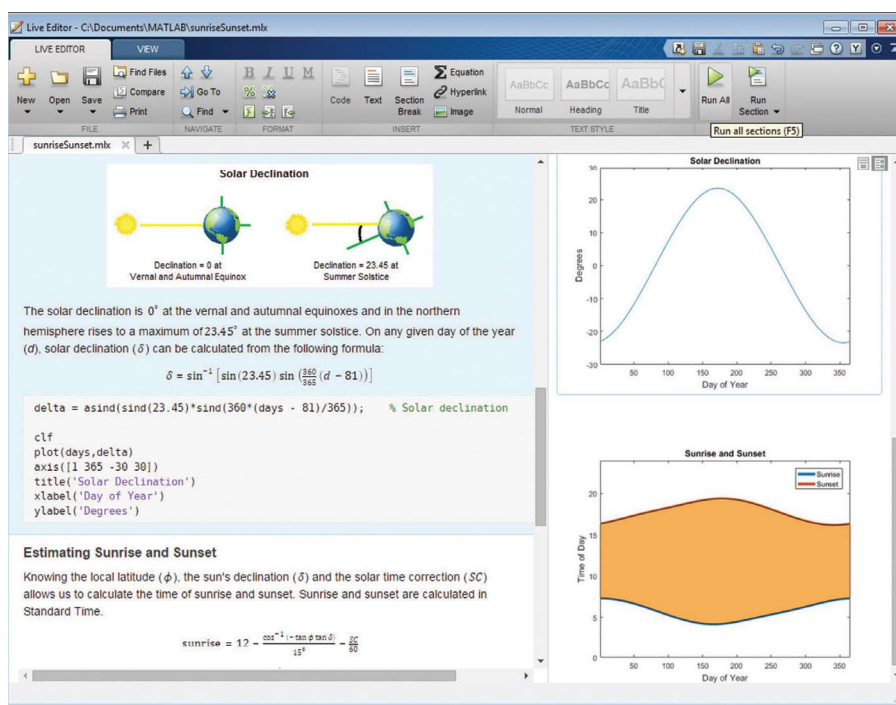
Live Editor - C:\Documents\MATLAB\sunriseSunset.mlx

LIVE EDITOR VIEW

New Open Save
Find Files Compare Print
FILE
Go To Find
NAVIGATE
B I U M
FORMAT
Code Text Section Break
Equation Hyperlink Image
INSERT
AaBbCc Normal AaBbCc Heading AaBbC Title
TEXT STYLE
Run All Run Section
Run all sections (F5)

sunriseSunset.mlx × +

Solar Declination

Declination = 0 at Vernal and Autumnal Equinox

Declination = 23.45 at Summer Solstice

The solar declination is 0° at the vernal and autumnal equinoxes and in the northern hemisphere rises to a maximum of 23.45° at the summer solstice. On any given day of the year ($d$), solar declination ($\delta$) can be calculated from the following formula:

$\delta = \sin^{-1}\left[\sin(23.45)\sin\left(\frac{360}{365}(d-81)\right)\right]$

delta = asind(sind(23.45)*sind(360*(days - 81)/365)); % Solar declination

clf
plot(days,delta)
axis([1 365 -30 30])
title('Solar Declination')
xlabel('Day of Year')
ylabel('Degrees')

Estimating Sunrise and Sunset

Knowing the local latitude ($\phi$), the sun's declination ($\delta$) and the solar time correction ($SC$) allows us to calculate the time of sunrise and sunset. Sunrise and sunset are calculated in Standard Time.

$\text{sunrise} = 12 - \frac{\cos^{-1}(-\tan\phi\tan\delta)}{15^{\circ}} - \frac{SC}{60}$

Solar Declination
30 20 10 0 -10 -20 -30
Degrees
50 100 150 200 250 300 350
Day of Year

Sunrise and Sunset
Sunrise
Sunset
20 15 10 5 0
Time of Day
50 100 150 200 250 300 350
Day of Year